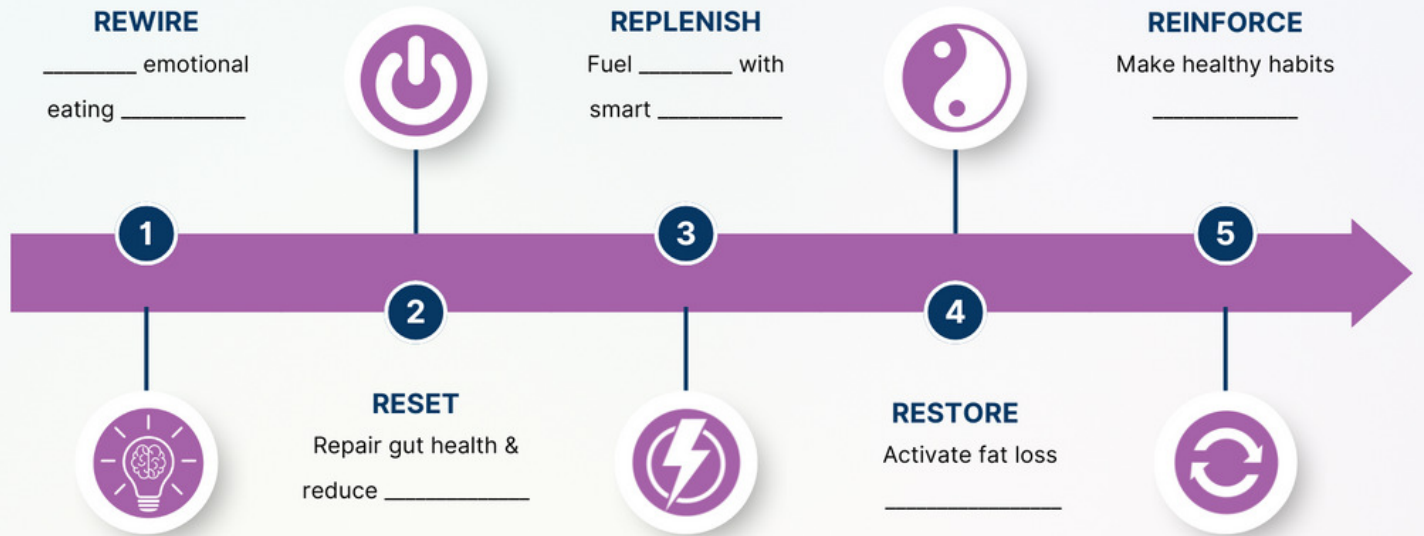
REWIRE
________ emotional eating ___________

REPLENISH
Fuel ________ with smart ___________

REINFORCE
Make healthy habits ____________

1

2

3

4

5

RESET
Repair gut health & reduce ____________

RESTORE
Activate fat loss _______________